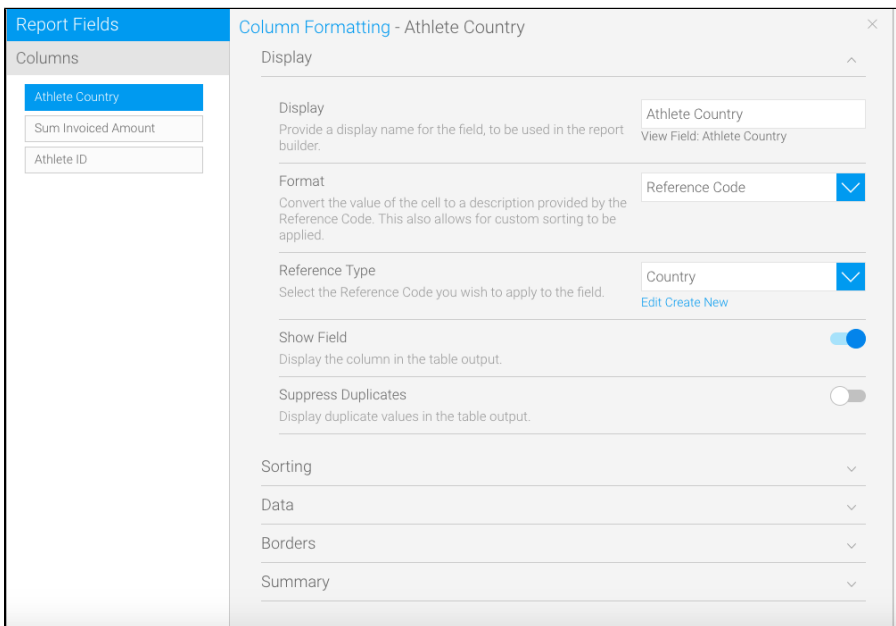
Report Fields

Columns

Athlete Country

Sum Invoiced Amount

Athlete ID

Column Formatting - Athlete Country

Display

Display

Provide a display name for the field, to be used in the report builder.

Athlete Country

View Field: Athlete Country

Format

Convert the value of the cell to a description provided by the Reference Code. This also allows for custom sorting to be applied.

Reference Code

Reference Type

Select the Reference Code you wish to apply to the field.

Country

Edit Create New

Show Field

Display the column in the table output.

Suppress Duplicates

Display duplicate values in the table output.

Sorting

Data

Borders

Summary